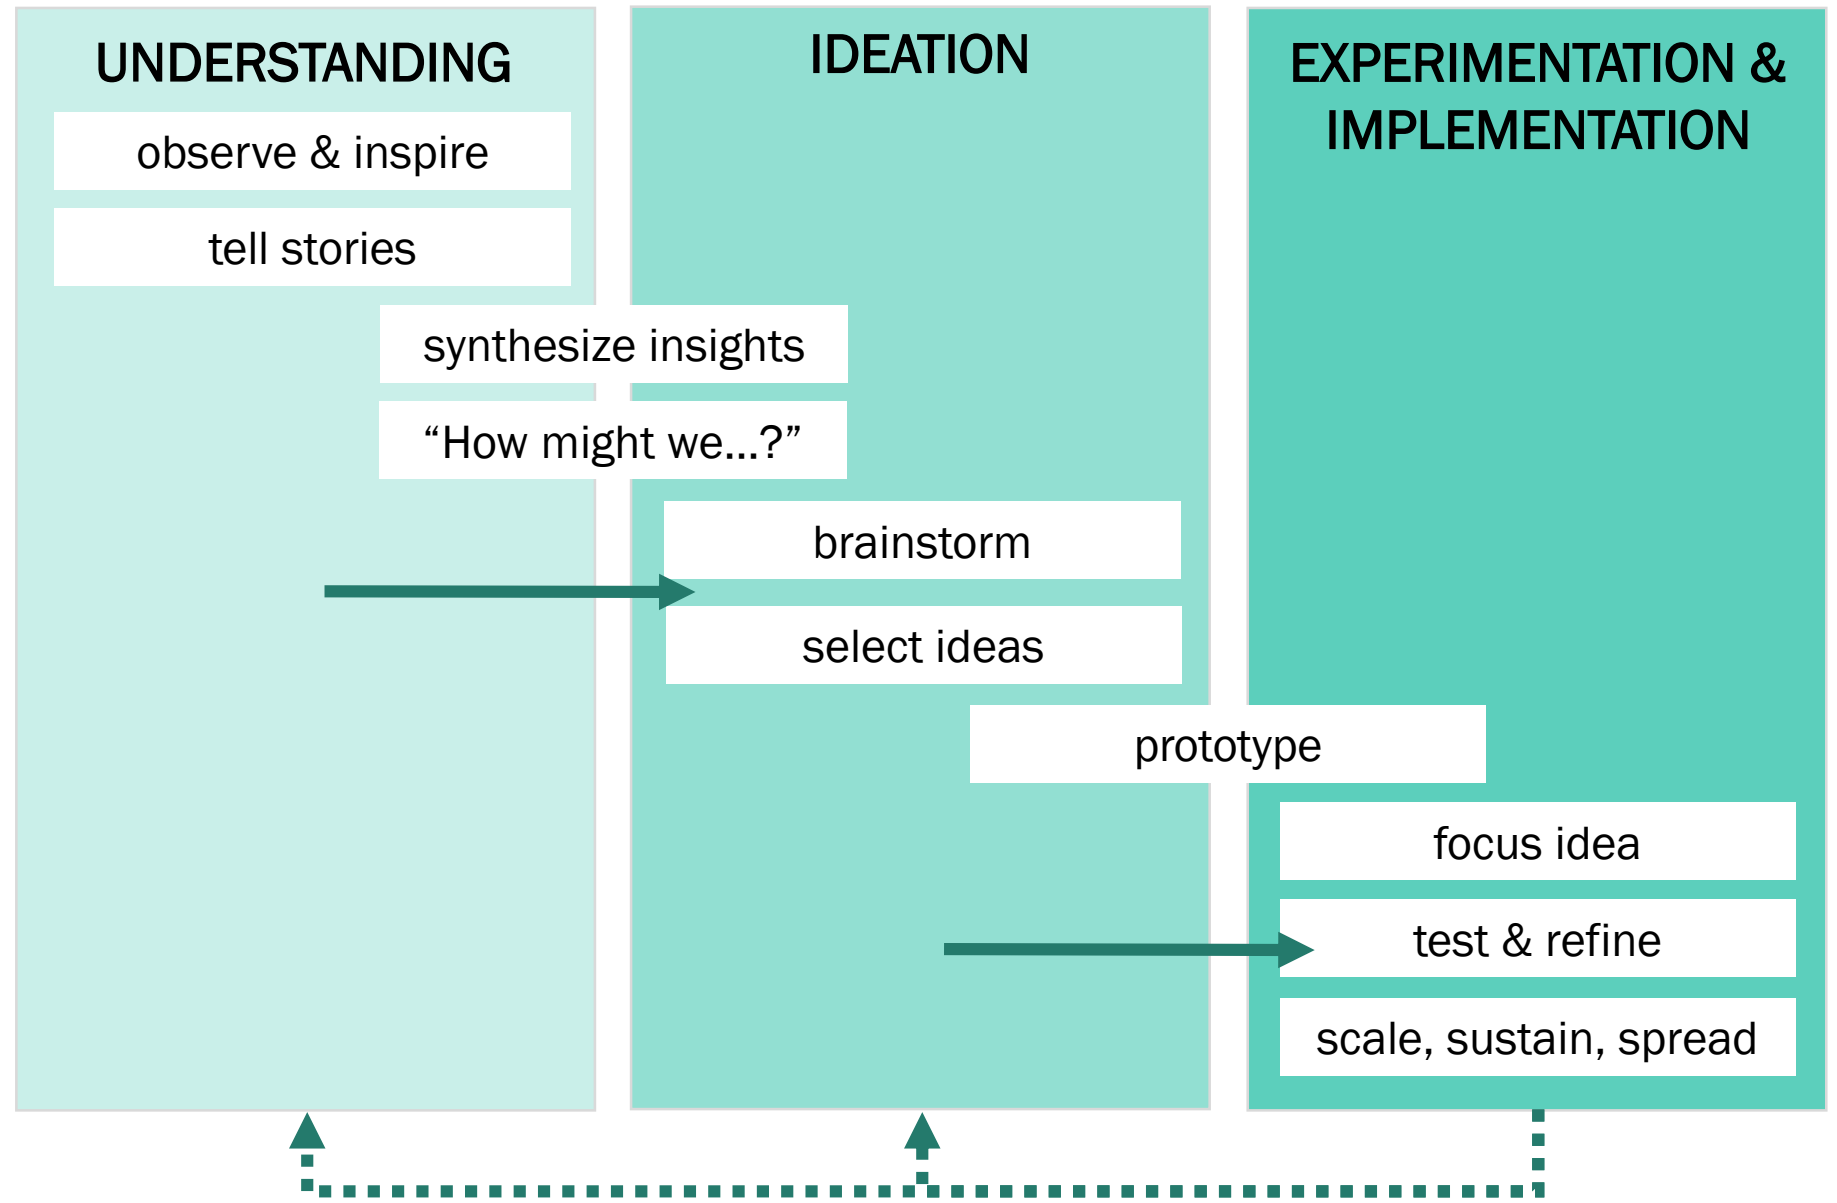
UNDERSTANDING

observe & inspire

tell stories

IDEATION

EXPERIMENTATION & IMPLEMENTATION

synthesize insights

“How might we...?”

brainstorm

select ideas

prototype

focus idea

test & refine

scale, sustain, spread